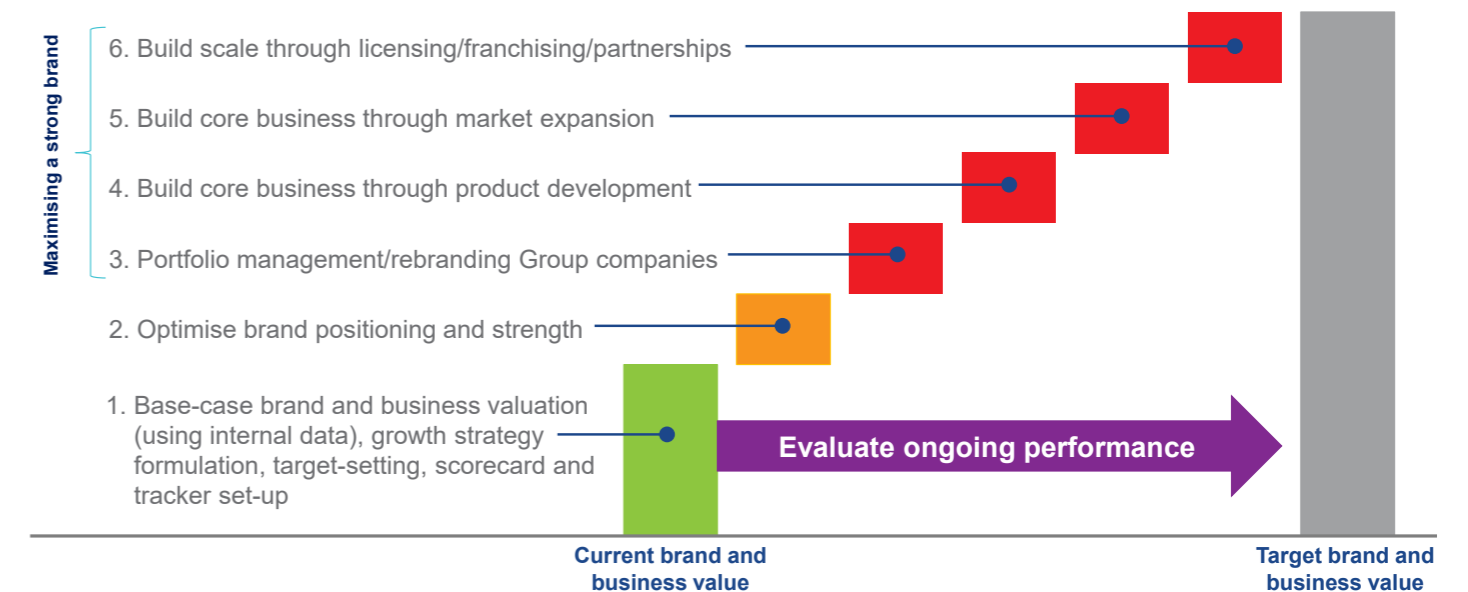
Maximising a strong brand

6. Build scale through licensing/franchising/partnerships

5. Build core business through market expansion

4. Build core business through product development

3. Portfolio management/rebranding Group companies

2. Optimise brand positioning and strength

1. Base-case brand and business valuation (using internal data), growth strategy formulation, target-setting, scorecard and tracker set-up

Evaluate ongoing performance

Current brand and business value

Target brand and business value